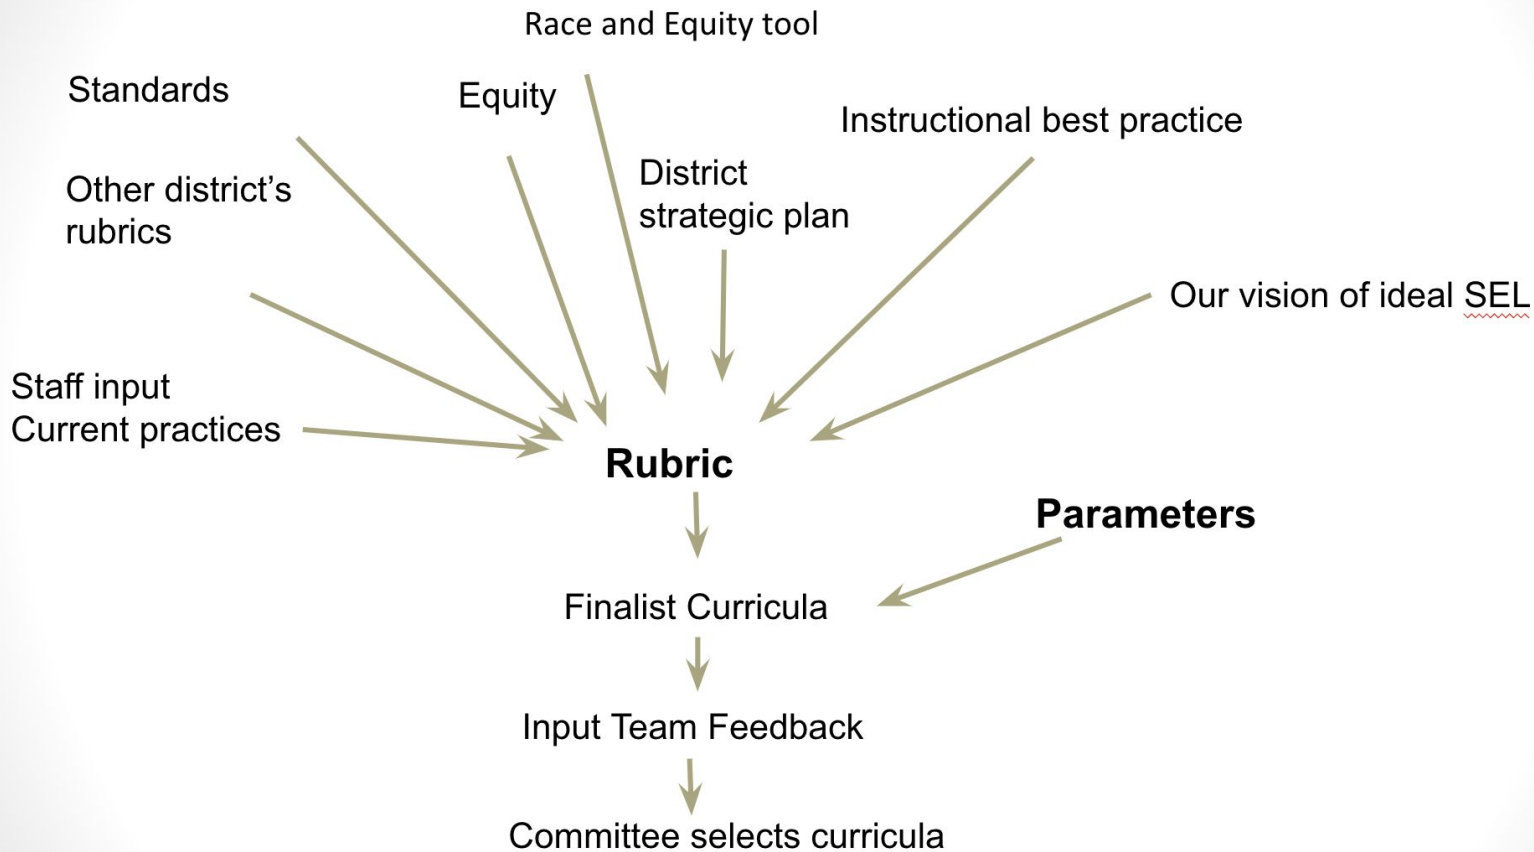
Race and Equity tool

Standards

Equity

Instructional best practice

Other district's rubrics

District strategic plan

Our vision of ideal SEL

Staff input
Current practices

Rubric

Parameters

Finalist Curricula

Input Team Feedback

Committee selects curricula